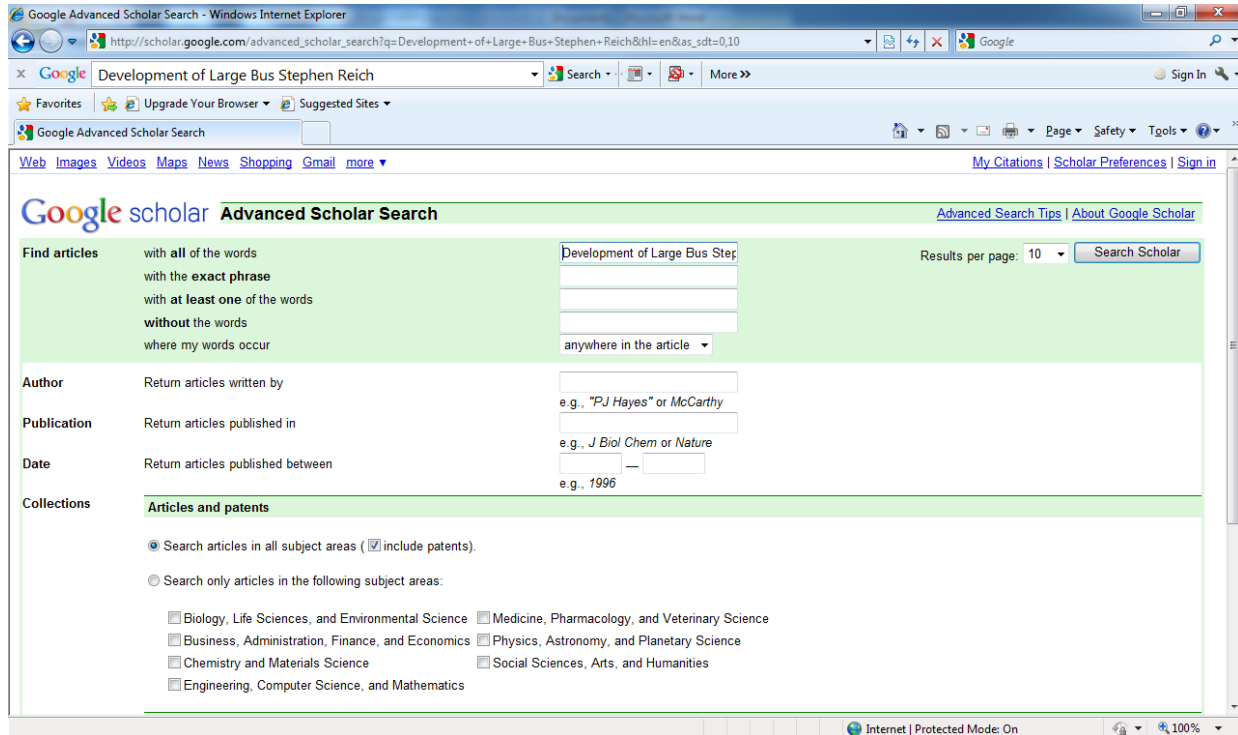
Google Advanced Scholar Search - Windows Internet Explorer

http://scholar.google.com/advanced_scholar_search?q=Development+of+Large+Bus+Stephen+Reich&hl=en&as_sdt=0,10

Google

× Google Development of Large Bus Stephen Reich Search More » Sign In

Favorites Upgrade Your Browser Suggested Sites

Google Advanced Scholar Search

Page Safety Tools

Web Images Videos Maps News Shopping Gmail more ▾

My Citations | Scholar Preferences | Sign in

Google scholar Advanced Scholar Search

Advanced Search Tips | About Google Scholar

Find articles with all of the words Development of Large Bus Step
with the exact phrase
with at least one of the words
without the words
where my words occur anywhere in the article

Results per page: 10 Search Scholar

Author Return articles written by
e.g., "PJ Hayes" or McCarthy

Publication Return articles published in
e.g., J Biol Chem or Nature

Date Return articles published between —
e.g., 1996

Collections

Articles and patents

Search articles in all subject areas ( include patents).

Search only articles in the following subject areas:

Biology, Life Sciences, and Environmental Science
Medicine, Pharmacology, and Veterinary Science
Business, Administration, Finance, and Economics
Physics, Astronomy, and Planetary Science
Chemistry and Materials Science
Social Sciences, Arts, and Humanities
Engineering, Computer Science, and Mathematics

Internet | Protected Mode: On 100%